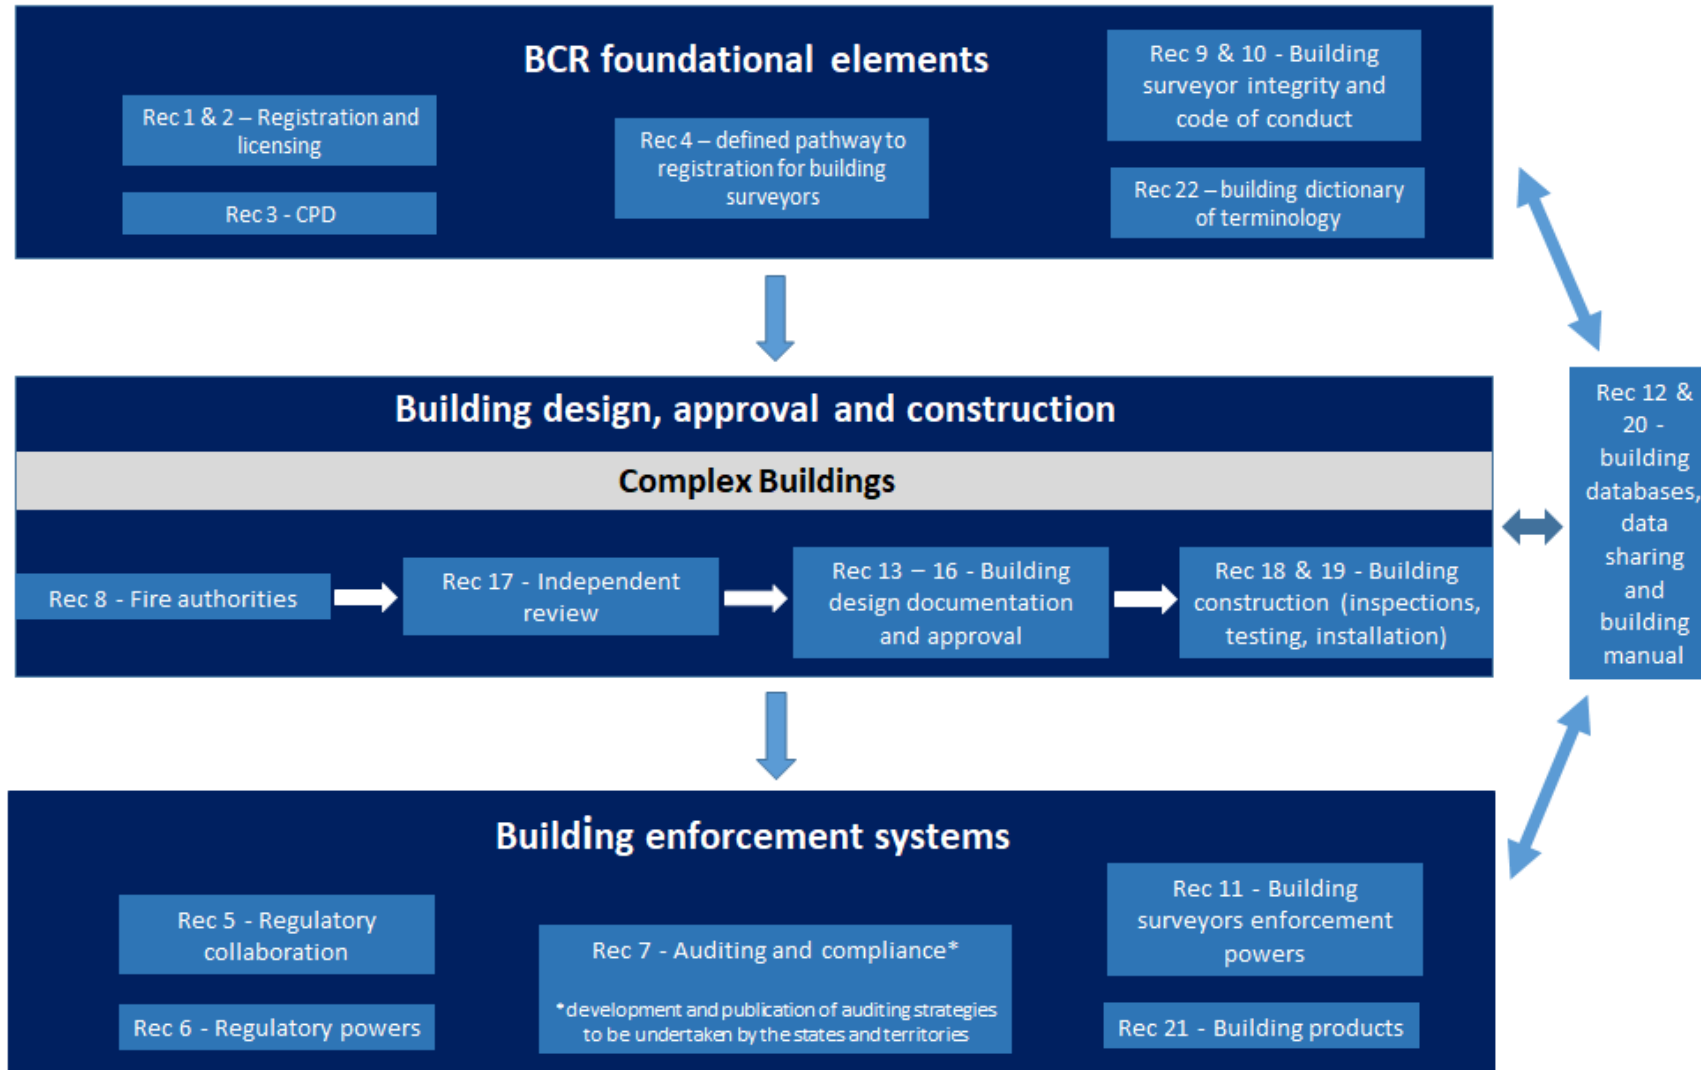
BCR foundational elements

Rec 1 & 2 – Registration and licensing

Rec 3 - CPD

Rec 4 – defined pathway to registration for building surveyors

Rec 9 & 10 - Building surveyor integrity and code of conduct

Rec 22 – building dictionary of terminology

Building design, approval and construction

Complex Buildings

Rec 8 - Fire authorities

Rec 17 - Independent review

Rec 13 – 16 - Building design documentation and approval

Rec 18 & 19 - Building construction (inspections, testing, installation)

Rec 12 & 20 - building databases, data sharing and building manual

Building enforcement systems

Rec 5 - Regulatory collaboration

Rec 6 - Regulatory powers

Rec 7 - Auditing and compliance*

*development and publication of auditing strategies to be undertaken by the states and territories

Rec 11 - Building surveyors enforcement powers

Rec 21 - Building products